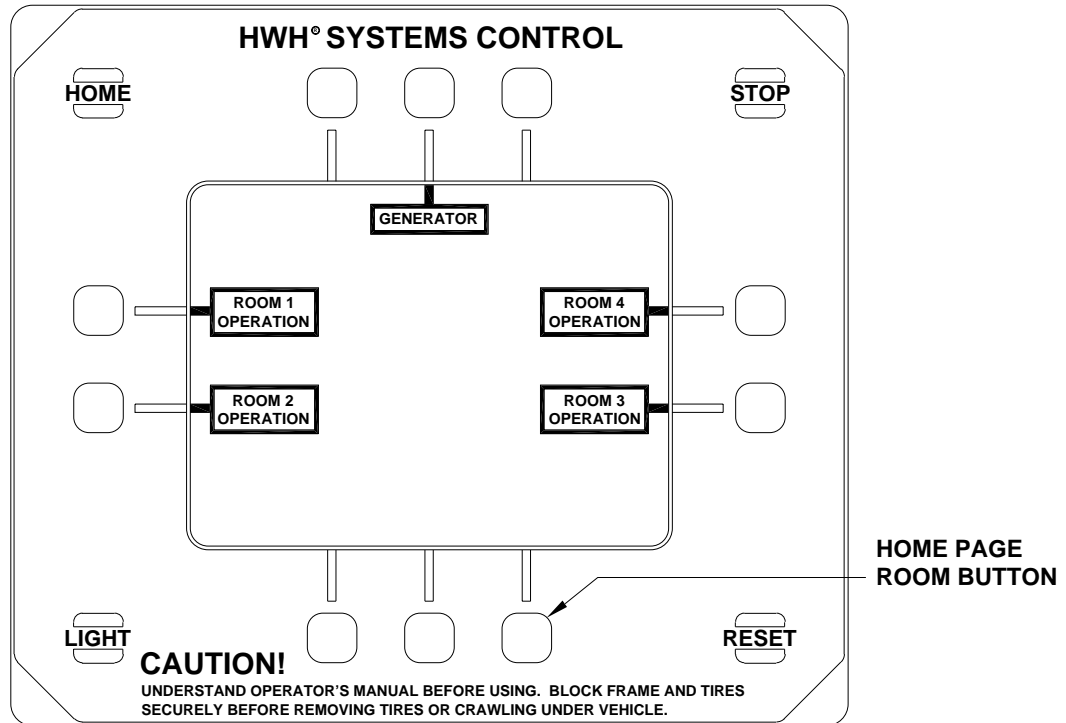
HWH® SYSTEMS CONTROL

HOME

STOP

GENERATOR

ROOM 1 OPERATION

ROOM 4 OPERATION

ROOM 2 OPERATION

ROOM 3 OPERATION

HOME PAGE ROOM BUTTON

LIGHT

RESET

CAUTION!

UNDERSTAND OPERATOR'S MANUAL BEFORE USING. BLOCK FRAME AND TIRES SECURELY BEFORE REMOVING TIRES OR CRAWLING UNDER VEHICLE.